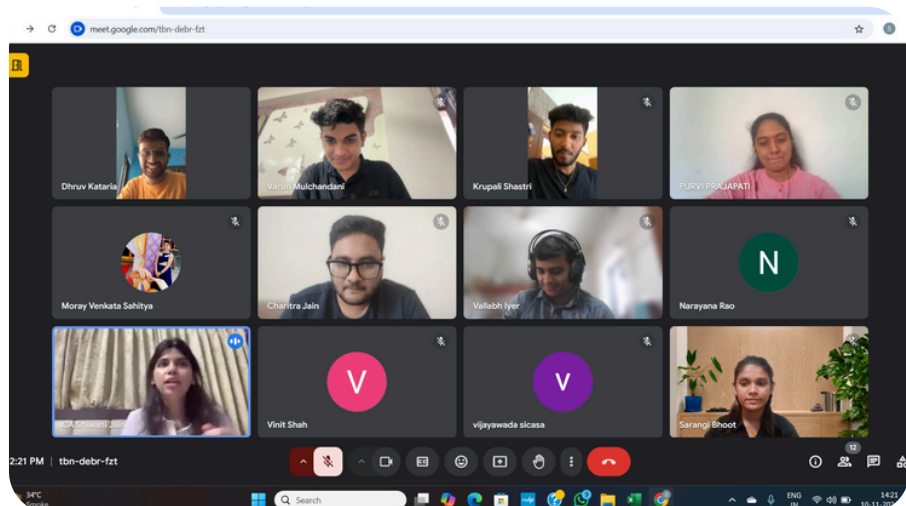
meet.google.com/tbn-debr-fzt

Dhruv Kataria
Varun Mulchandani
Krupali Shastri
PURVI PRAJAPATI
Moray Venkata Sahitya
Charitra Jain
Vallabh Iyer
N
Narayana Rao
CA Shiwani Jain
V
Vinit Shah
V
vijayawada sicasa
Sarangi Bhoot

2:21 PM | tbn-debr-fzt

12

34°C
Smoke
Search
ENG
IN
14:21
10-11-20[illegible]